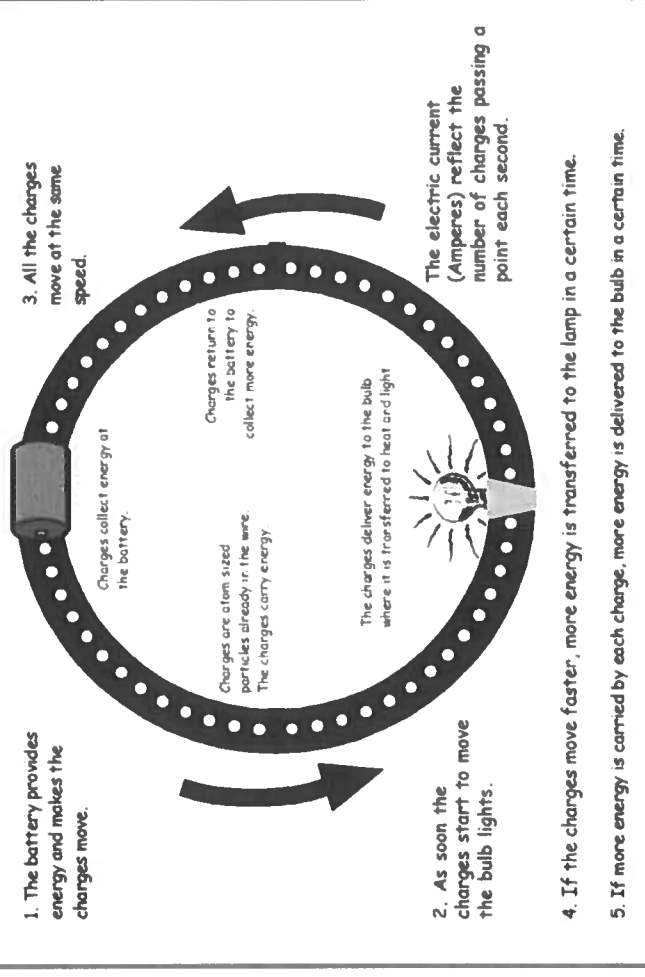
1. The battery provides energy and makes the charges move.

2. As soon the charges start to move the bulb lights.

3. All the charges move at the same speed.

Charges collect energy at the battery.

Charges are atom sized particles already in the wire. The charges carry energy.

Charges return to the battery to collect more energy.

The charges deliver energy to the bulb where it is transferred to heat and light

The electric current (Amperes) reflect the number of charges passing a point each second.

4. If the charges move faster, more energy is transferred to the lamp in a certain time.

5. If more energy is carried by each charge, more energy is delivered to the bulb in a certain time.